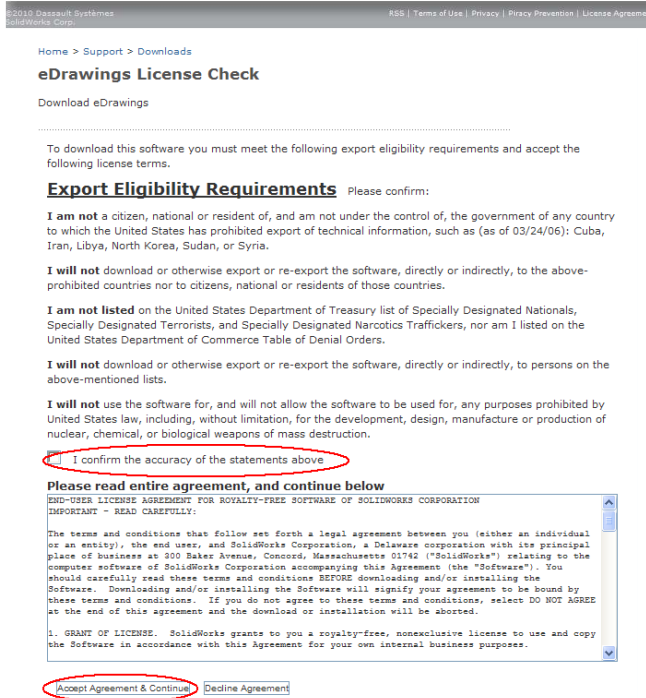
©2010 Dassault Systèmes
SolidWorks Corp.

RSS | Terms of Use | Privacy | Piracy Prevention | License Agreeme

Home > Support > Downloads

eDrawings License Check

Download eDrawings

To download this software you must meet the following export eligibility requirements and accept the following license terms.

Export Eligibility Requirements Please confirm:

I am not a citizen, national or resident of, and am not under the control of, the government of any country to which the United States has prohibited export of technical information, such as (as of 03/24/06): Cuba, Iran, Libya, North Korea, Sudan, or Syria.

I will not download or otherwise export or re-export the software, directly or indirectly, to the above-prohibited countries nor to citizens, national or residents of those countries.

I am not listed on the United States Department of Treasury list of Specially Designated Nationals, Specially Designated Terrorists, and Specially Designated Narcotics Traffickers, nor am I listed on the United States Department of Commerce Table of Denial Orders.

I will not download or otherwise export or re-export the software, directly or indirectly, to persons on the above-mentioned lists.

I will not use the software for, and will not allow the software to be used for, any purposes prohibited by United States law, including, without limitation, for the development, design, manufacture or production of nuclear, chemical, or biological weapons of mass destruction.

I confirm the accuracy of the statements above

Please read entire agreement, and continue below

END-USER LICENSE AGREEMENT FOR ROYALTY-FREE SOFTWARE OF SOLIDWORKS CORPORATION
IMPORTANT - READ CAREFULLY:

The terms and conditions that follow set forth a legal agreement between you (either an individual or an entity), the end user, and SolidWorks Corporation, a Delaware corporation with its principal place of business at 300 Baker Avenue, Concord, Massachusetts 01742 ("SolidWorks") relating to the computer software of SolidWorks Corporation accompanying this Agreement (the "Software"). You should carefully read these terms and conditions BEFORE downloading and/or installing the Software. Downloading and/or installing the Software will signify your agreement to be bound by these terms and conditions. If you do not agree to these terms and conditions, select DO NOT AGREE at the end of this agreement and the download or installation will be aborted.

1. GRANT OF LICENSE. SolidWorks grants to you a royalty-free, nonexclusive license to use and copy the Software in accordance with this Agreement for your own internal business purposes.

Accept Agreement & Continue Decline Agreement